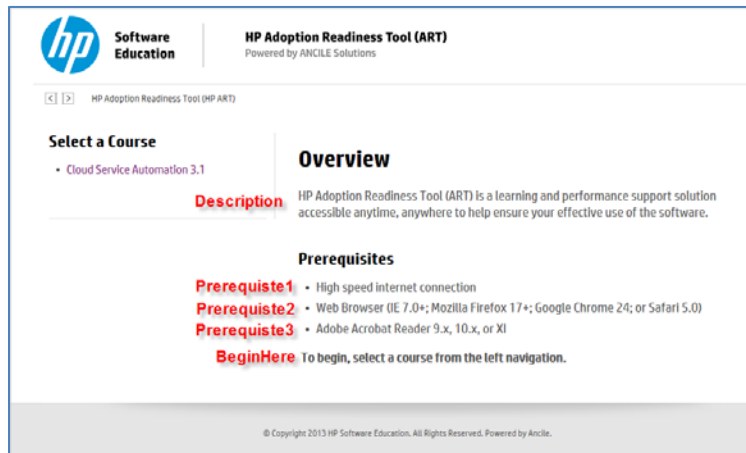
hp

Software Education

HP Adoption Readiness Tool (ART)
Powered by ANCILE Solutions

< > HP Adoption Readiness Tool (HP ART)

Select a Course

• Cloud Service Automation 3.1

Overview

Description

HP Adoption Readiness Tool (ART) is a learning and performance support solution accessible anytime, anywhere to help ensure your effective use of the software.

Prerequisites

Prerequisite1 • High speed internet connection

Prerequisite2 • Web Browser (IE 7.0+; Mozilla Firefox 17+; Google Chrome 24; or Safari 5.0)

Prerequisite3 • Adobe Acrobat Reader 9.x, 10.x, or XI

BeginHere To begin, select a course from the left navigation.

© Copyright 2013 HP Software Education. All Rights Reserved. Powered by Ancile.